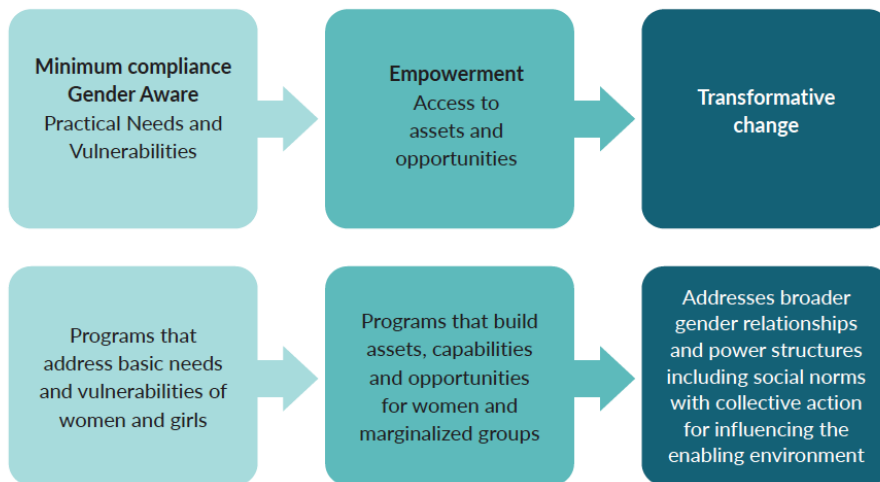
Minimum compliance
Gender Aware
Practical Needs and Vulnerabilities

Empowerment
Access to assets and opportunities

Transformative change

Programs that address basic needs and vulnerabilities of women and girls

Programs that build assets, capabilities and opportunities for women and marginalized groups

Addresses broader gender relationships and power structures including social norms with collective action for influencing the enabling environment